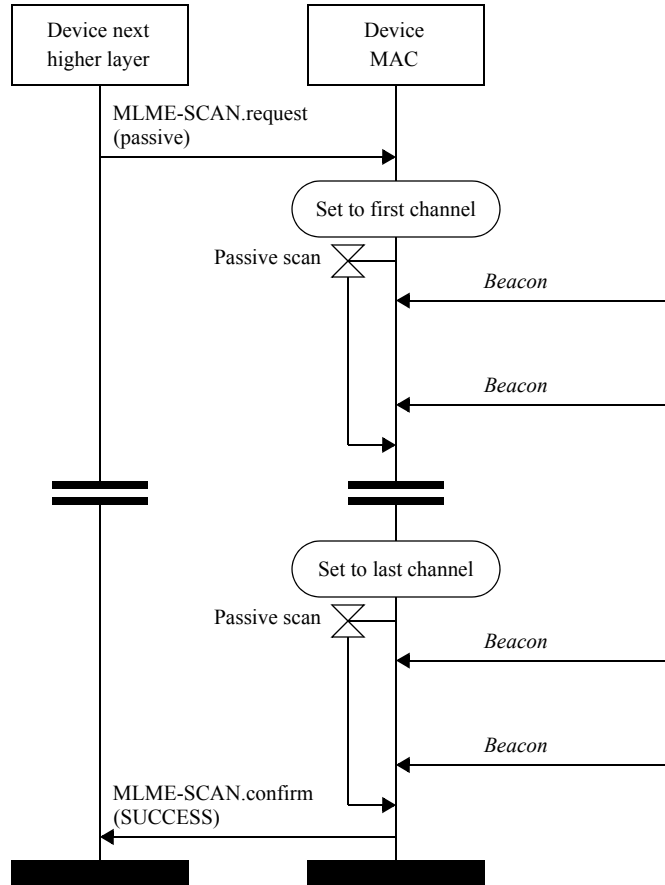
Device next higher layer

Device MAC

MLME-SCAN.request (passive)

Set to first channel

Passive scan

*Beacon*

*Beacon*

Set to last channel

Passive scan

*Beacon*

*Beacon*

MLME-SCAN.confirm (SUCCESS)